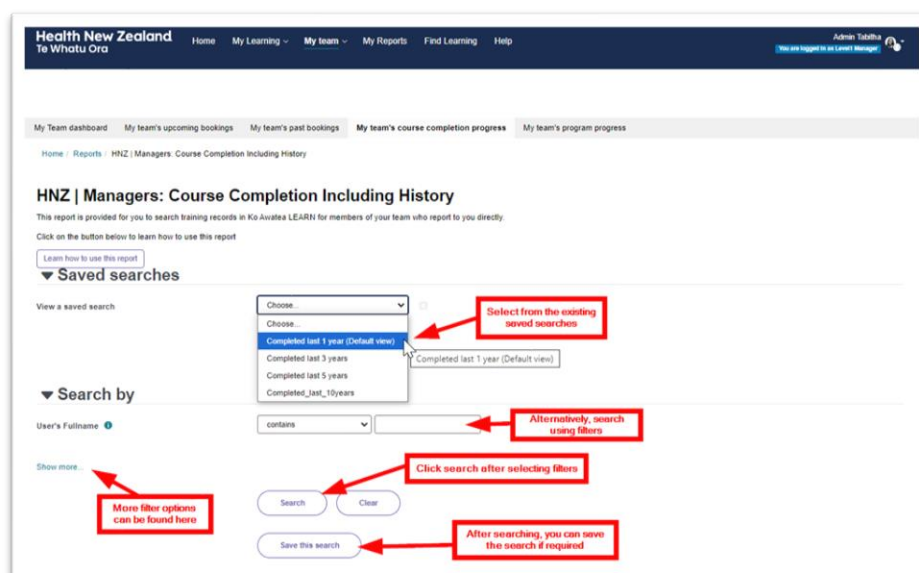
Health New Zealand
Te Whatu Ora

Home My Learning My team My Reports Find Learning Help

Admin Tabitha
You are logged in as Level1 Manager

My Team dashboard My team's upcoming bookings My team's past bookings My team's course completion progress My team's program progress

Home / Reports / HNZ | Managers: Course Completion Including History

HNZ | Managers: Course Completion Including History

This report is provided for you to search training records in Ko Awatea LEARN for members of your team who report to you directly.

Click on the button below to learn how to use this report

Learn how to use this report

Saved searches

View a saved search

Choose...

Choose...
Completed last 1 year (Default view)
Completed last 3 years
Completed last 5 years
Completed_last_10years

Completed last 1 year (Default view)

Select from the existing saved searches

Search by

User's Fullname

contains

Alternatively, search using filters

Show more...

Click search after selecting filters

More filter options can be found here

Search

Clear

After searching, you can save the search if required

Save this search